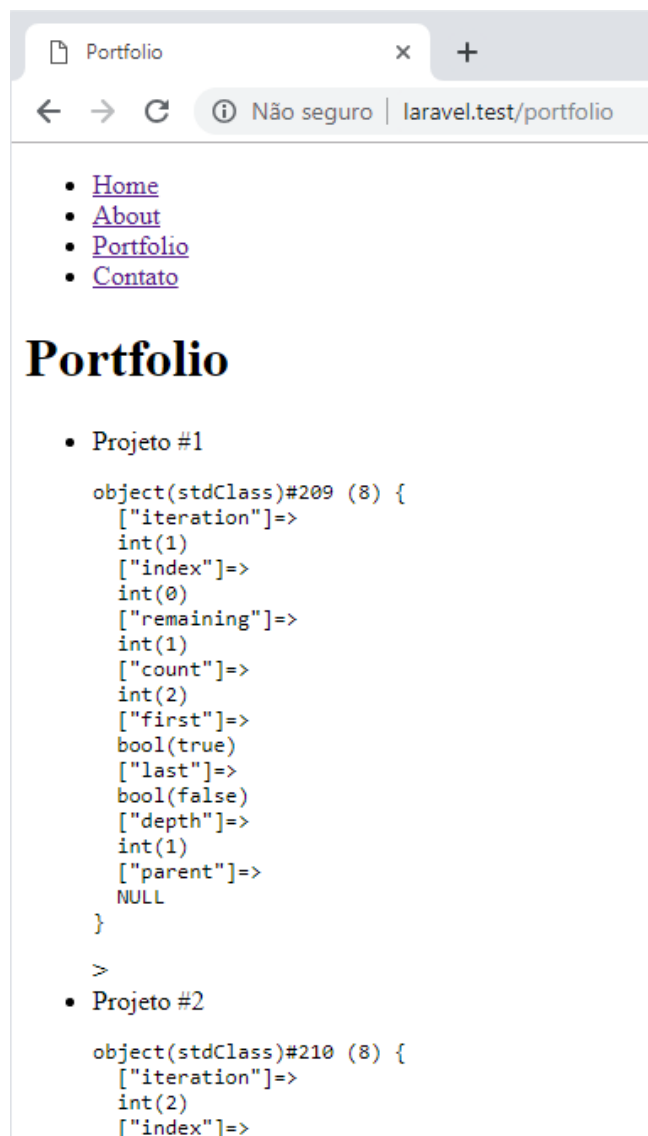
Portfolio ×
+

Não seguro | laravel.test/portfolio

- Home
- About
- Portfolio
- Contato

# Portfolio

- Projeto #1

object(stdClass)#209 (8) {
 ["iteration"]=>
 int(1)
 ["index"]=>
 int(0)
 ["remaining"]=>
 int(1)
 ["count"]=>
 int(2)
 ["first"]=>
 bool(true)
 ["last"]=>
 bool(false)
 ["depth"]=>
 int(1)
 ["parent"]=>
 NULL
}

>

- Projeto #2

object(stdClass)#210 (8) {
 ["iteration"]=>
 int(2)
 ["index"]=>